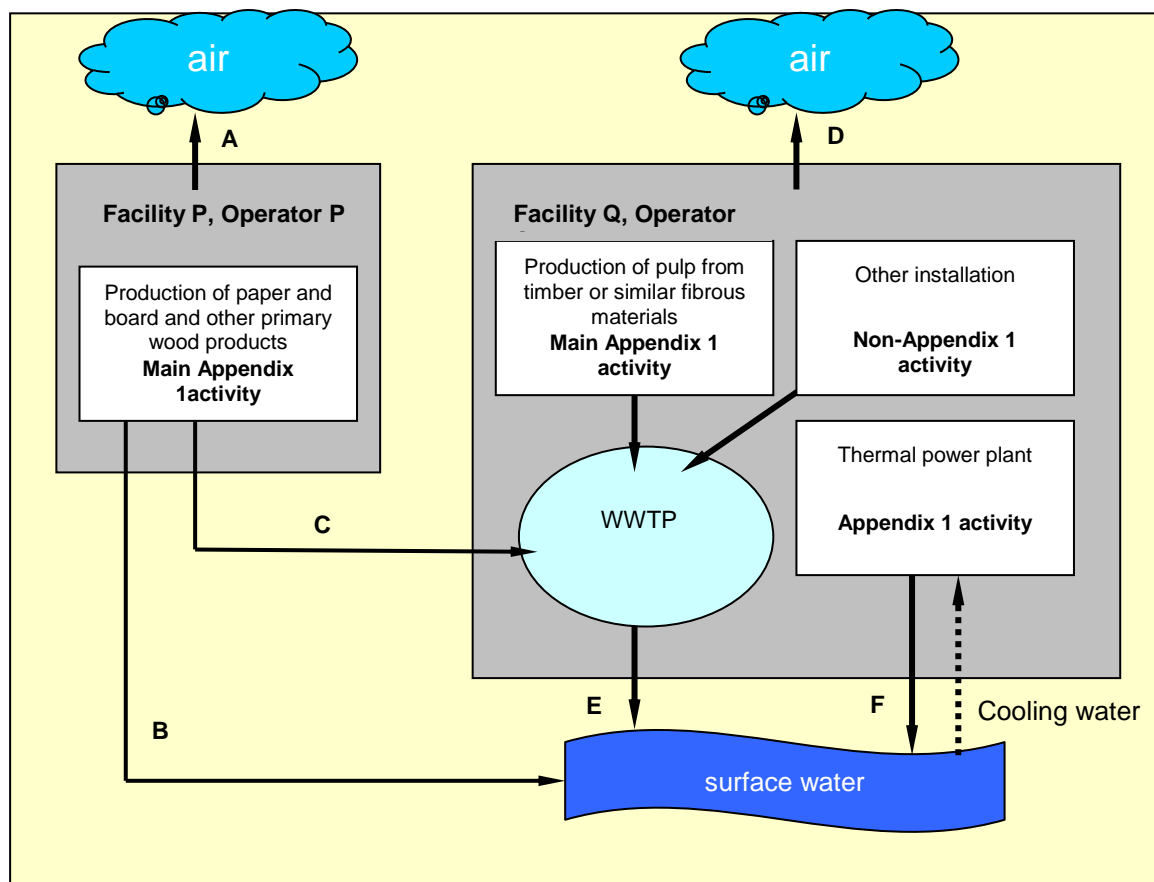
air

air

A

D

Facility P, Operator P

Facility Q, Operator

Production of paper and board and other primary wood products
Main Appendix 1activity

Production of pulp from timber or similar fibrous materials
Main Appendix 1 activity

Other installation

Non-Appendix 1 activity

Thermal power plant

Appendix 1 activity

C

WWTP

B

E

F

Cooling water

surface water